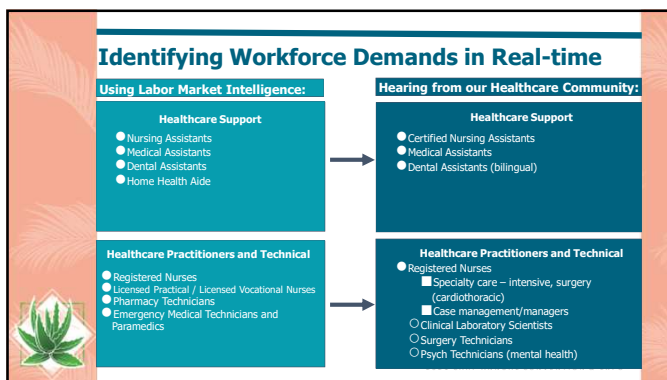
Identifying Workforce Demands in Real-time

Using Labor Market Intelligence:

Healthcare Support

- Nursing Assistants
- Medical Assistants
- Dental Assistants
- Home Health Aide

Healthcare Practitioners and Technical

- Registered Nurses
- Licensed Practical / Licensed Vocational Nurses
- Pharmacy Technicians
- Emergency Medical Technicians and Paramedics

Hearing from our Healthcare Community:

Healthcare Support

- Certified Nursing Assistants
- Medical Assistants
- Dental Assistants (bilingual)

Healthcare Practitioners and Technical

- Registered Nurses
  - Specialty care – intensive, surgery (cardiothoracic)
  - Case management/managers
- Clinical Laboratory Scientists
- Surgery Technicians
- Psych Technicians (mental health)